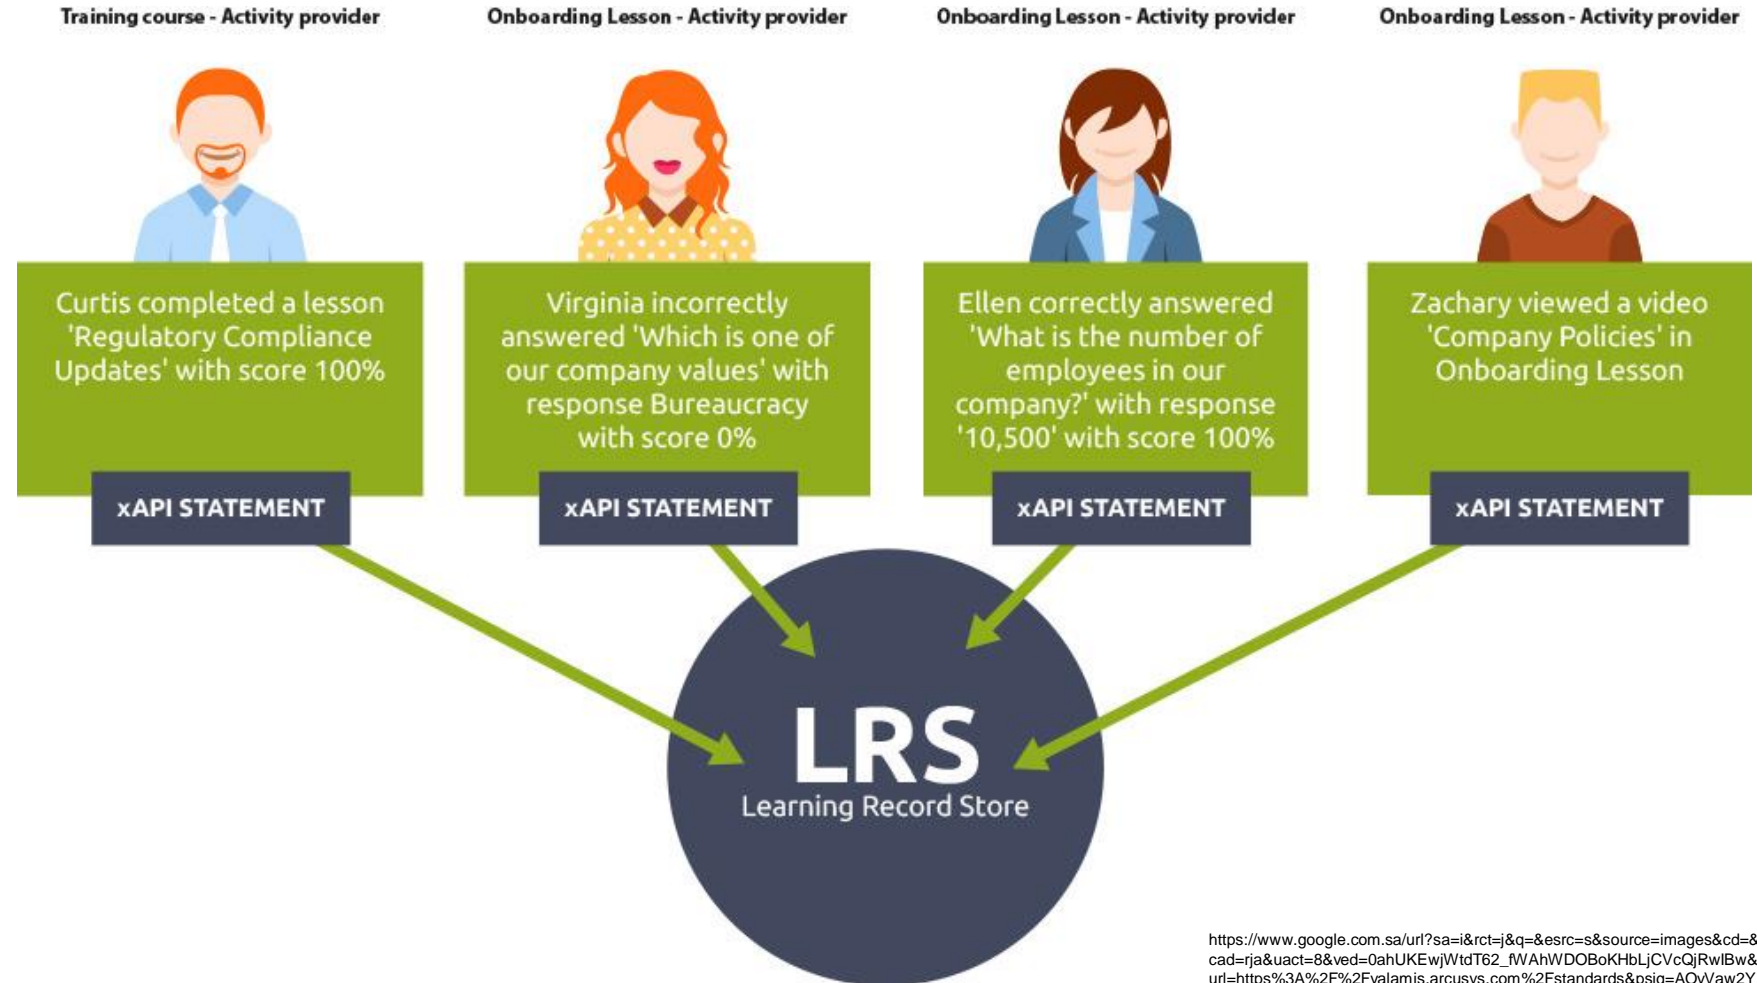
Training course - Activity provider

Onboarding Lesson - Activity provider

Onboarding Lesson - Activity provider

Onboarding Lesson - Activity provider

Curtis completed a lesson 'Regulatory Compliance Updates' with score 100%

xAPI STATEMENT

Virginia incorrectly answered 'Which is one of our company values' with response Bureaucracy with score 0%

xAPI STATEMENT

Ellen correctly answered 'What is the number of employees in our company?' with response '10,500' with score 100%

xAPI STATEMENT

Zachary viewed a video 'Company Policies' in Onboarding Lesson

xAPI STATEMENT

LRS
Learning Record Store

https://www.google.com.sa/url?sa=i&rct=j&q=&esrc=s&source=images&cd=& cad=rja&uact=8&ved=0ahUKEwjWtdT62_fWAhWDOBoKHbLjCVcQjRwIBw& url=https%3A%2F%2Fyalamis.arcusys.com%2Fstandards&psig=AOvVaw2Y